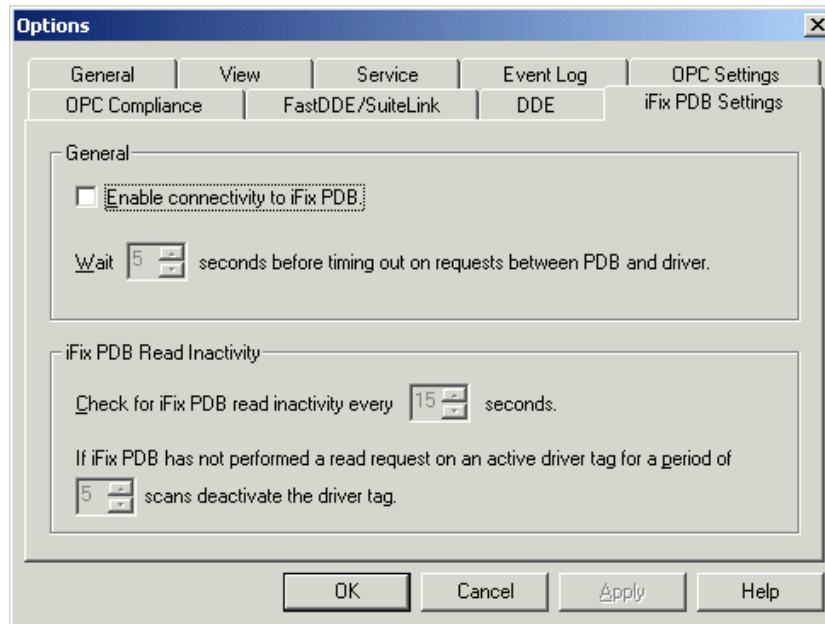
Options

General | View | Service | Event Log | OPC Settings
OPC Compliance | FastDDE/SuiteLink | DDE | iFix PDB Settings

General

Enable connectivity to iFix PDB.

Wait 5 seconds before timing out on requests between PDB and driver.

iFix PDB Read Inactivity

Check for iFix PDB read inactivity every 15 seconds.

If iFix PDB has not performed a read request on an active driver tag for a period of 5 scans deactivate the driver tag.

OK Cancel Apply Help